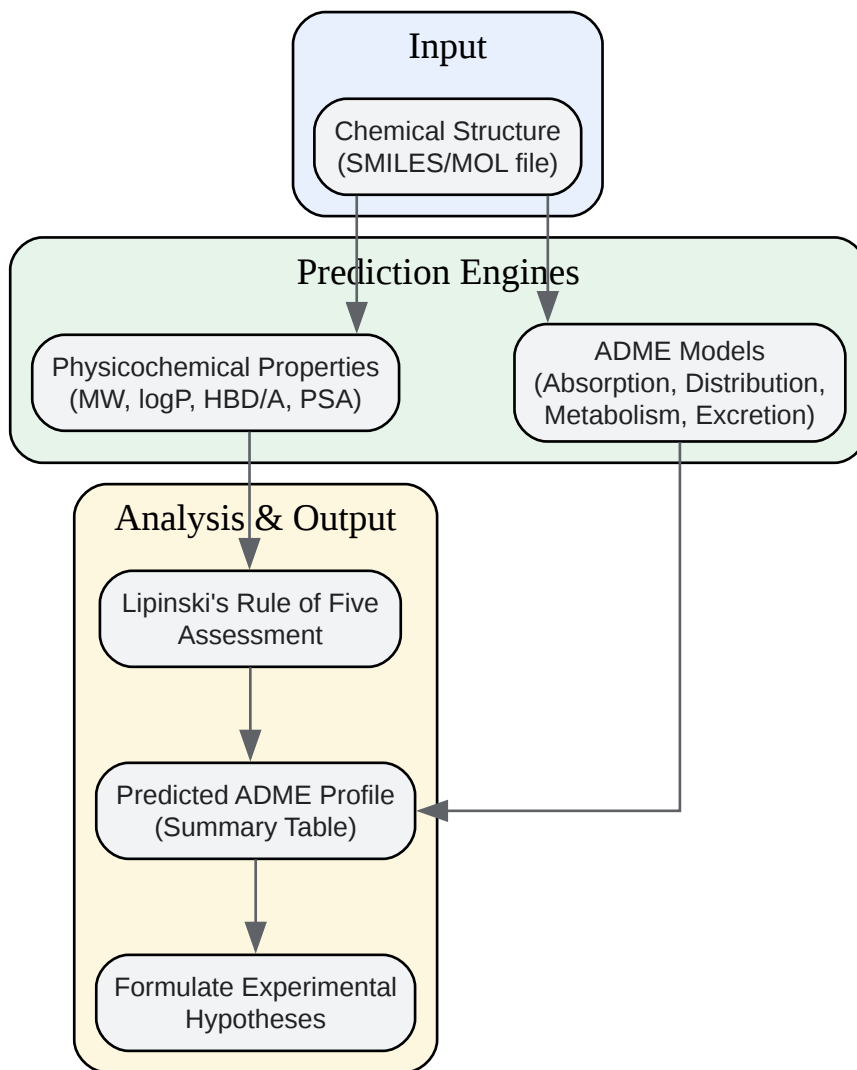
Input

Chemical Structure (SMILES/MOL file)

Prediction Engines

Physicochemical Properties (MW, logP, HBD/A, PSA)

ADME Models (Absorption, Distribution, Metabolism, Excretion)

Analysis & Output

Lipinski's Rule of Five Assessment

Predicted ADME Profile (Summary Table)

Formulate Experimental Hypotheses